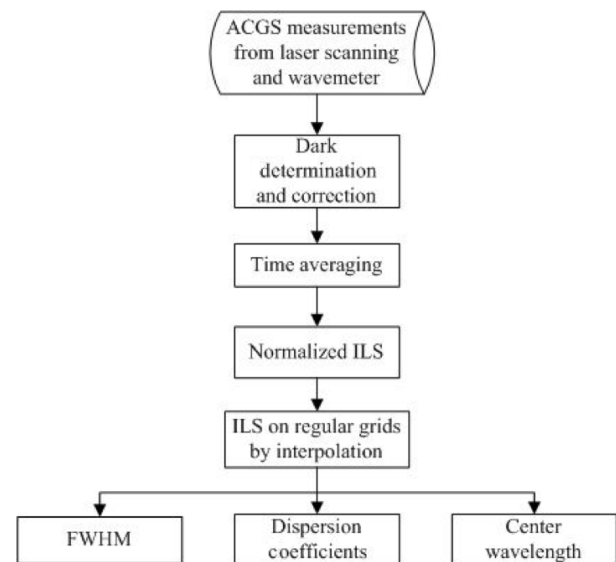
ACGS measurements from laser scanning and wavemeter

Dark determination and correction

Time averaging

Normalized ILS

ILS on regular grids by interpolation

FWHM

Dispersion coefficients

Center wavelength